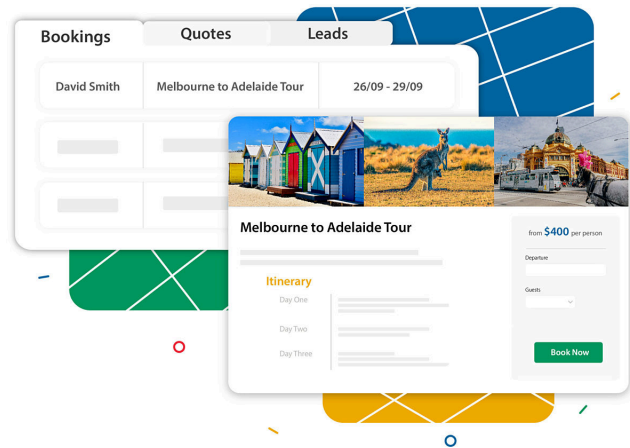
Bookings
Quotes
Leads

| David Smith | Melbourne to Adelaide Tour | 26/09 - 29/09 |
|---|---|---|

Melbourne to Adelaide Tour

Itinerary
Day One
Day Two
Day Three

from $400 per person
Departure
Guests
Book Now